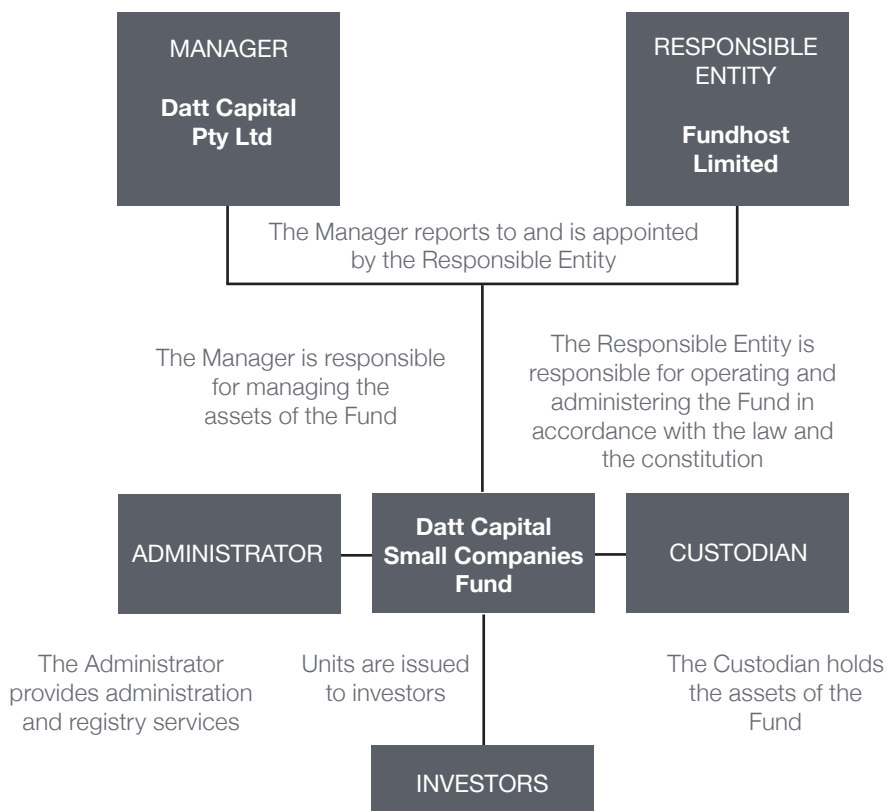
MANAGER

Datt Capital Pty Ltd

RESPONSIBLE ENTITY

Fundhost Limited

The Manager reports to and is appointed by the Responsible Entity

The Manager is responsible for managing the assets of the Fund

The Responsible Entity is responsible for operating and administering the Fund in accordance with the law and the constitution

ADMINISTRATOR

Datt Capital Small Companies Fund

CUSTODIAN

The Administrator provides administration and registry services

Units are issued to investors

The Custodian holds the assets of the Fund

INVESTORS